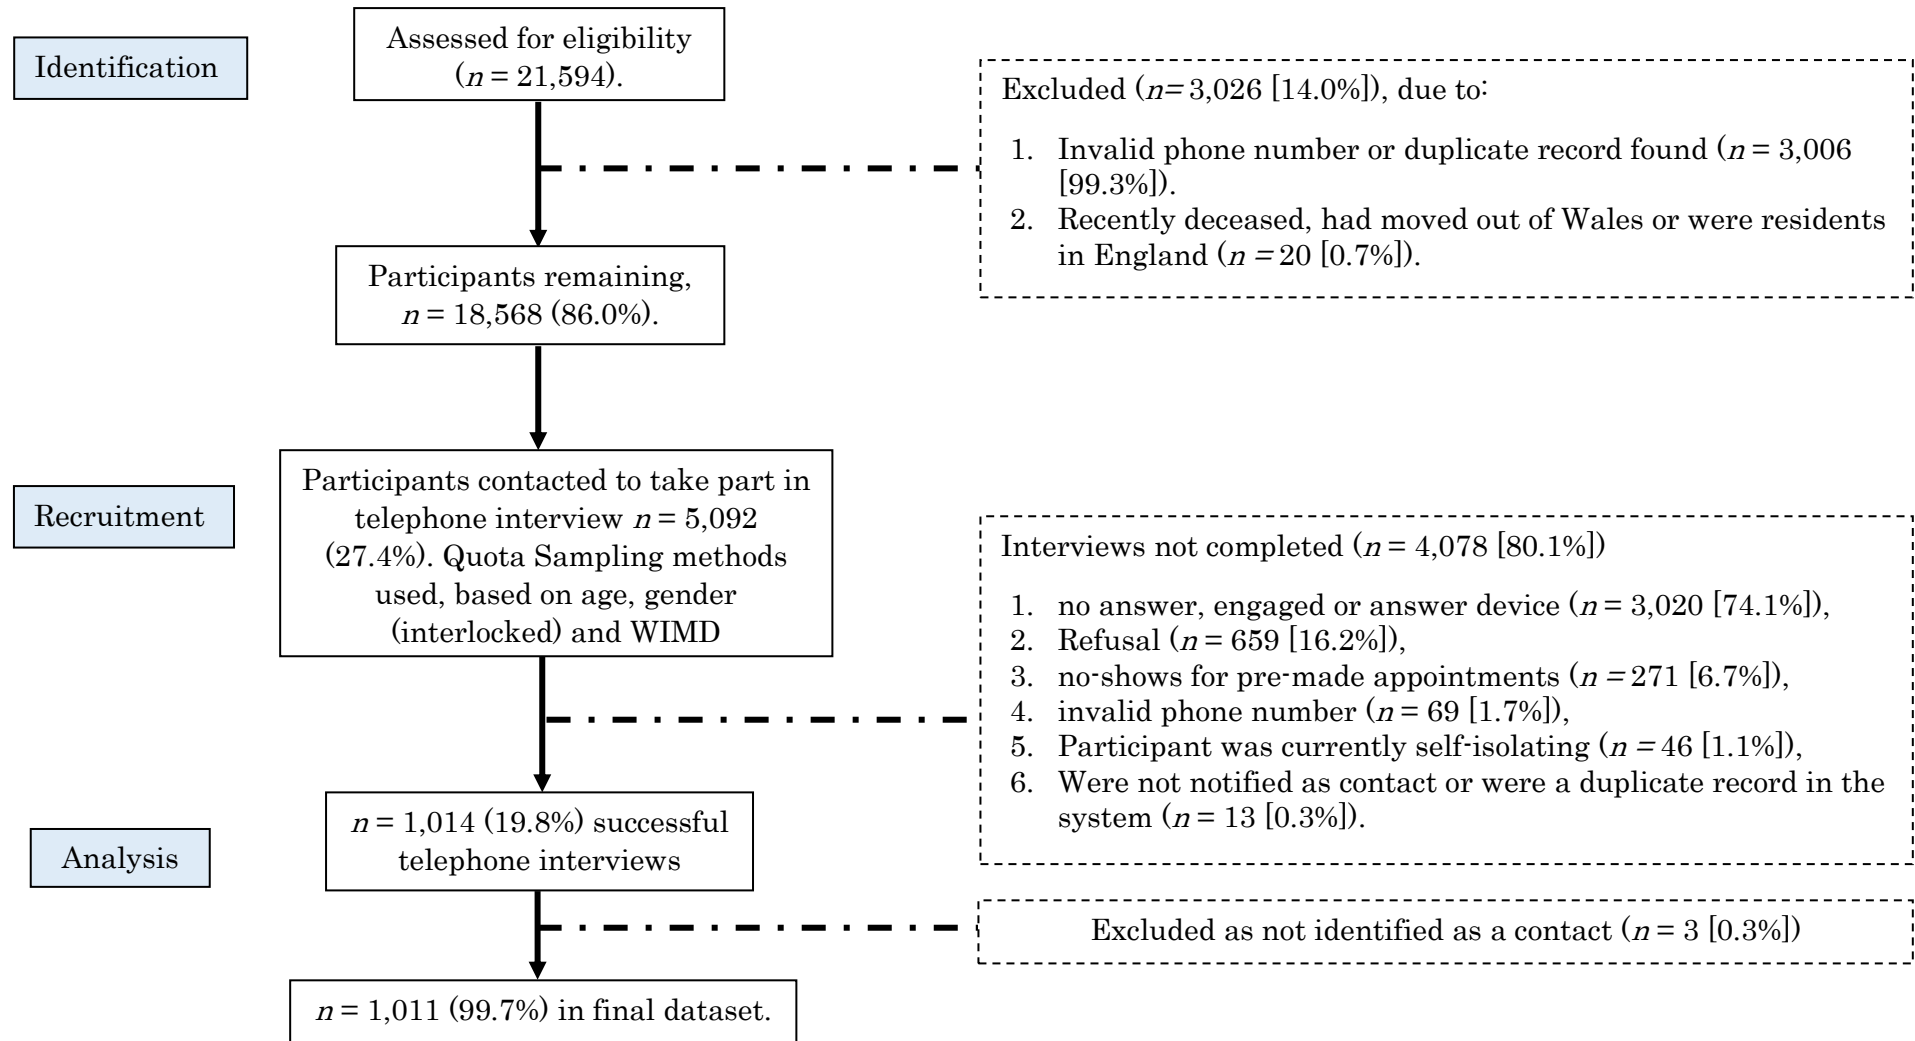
Identification

Assessed for eligibility ($n$ = 21,594).

Excluded ($n$= 3,026 [14.0%]), due to:

1. Invalid phone number or duplicate record found ($n$ = 3,006 [99.3%]).
2. Recently deceased, had moved out of Wales or were residents in England ($n$ = 20 [0.7%]).

Participants remaining, $n$ = 18,568 (86.0%).

Recruitment

Participants contacted to take part in telephone interview $n$ = 5,092 (27.4%). Quota Sampling methods used, based on age, gender (interlocked) and WIMD

Interviews not completed ($n$ = 4,078 [80.1%])

1. no answer, engaged or answer device ($n$ = 3,020 [74.1%]),
2. Refusal ($n$ = 659 [16.2%]),
3. no-shows for pre-made appointments ($n$ = 271 [6.7%]),
4. invalid phone number ($n$ = 69 [1.7%]),
5. Participant was currently self-isolating ($n$ = 46 [1.1%]),
6. Were not notified as contact or were a duplicate record in the system ($n$ = 13 [0.3%]).

Analysis

$n$ = 1,014 (19.8%) successful telephone interviews

Excluded as not identified as a contact ($n$ = 3 [0.3%])

$n$ = 1,011 (99.7%) in final dataset.